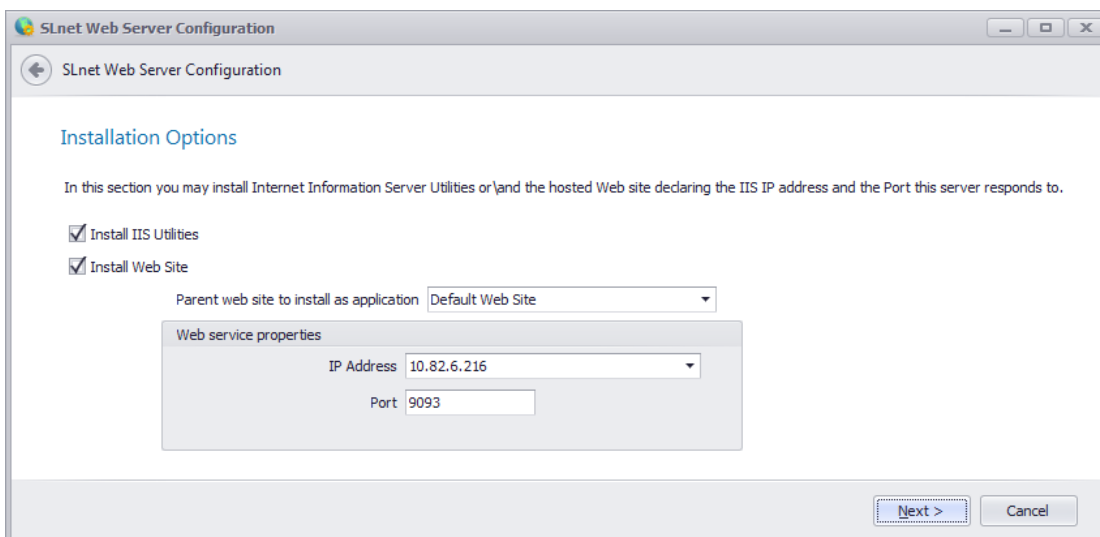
SLnet Web Server Configuration

SLnet Web Server Configuration

Installation Options

In this section you may install Internet Information Server Utilities or\and the hosted Web site declaring the IIS IP address and the Port this server responds to.

Install IIS Utilities

Install Web Site

Parent web site to install as application Default Web Site

Web service properties

IP Address 10.82.6.216

Port 9093

Next >

Cancel